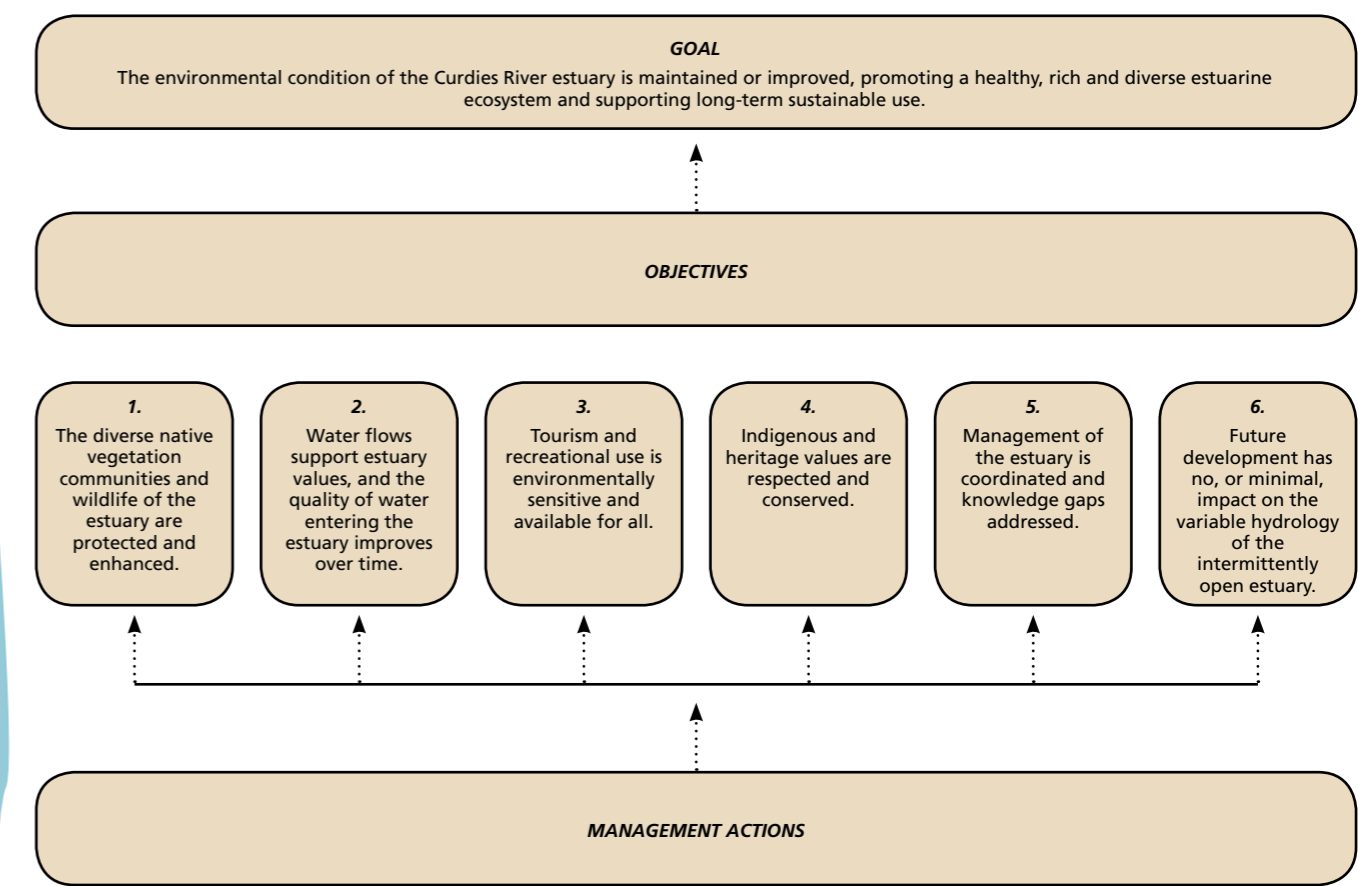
GOAL
The environmental condition of the Curdies River estuary is maintained or improved, promoting a healthy, rich and diverse estuarine ecosystem and supporting long-term sustainable use.

OBJECTIVES

1.
The diverse native vegetation communities and wildlife of the estuary are protected and enhanced.

2.
Water flows support estuary values, and the quality of water entering the estuary improves over time.

3.
Tourism and recreational use is environmentally sensitive and available for all.

4.
Indigenous and heritage values are respected and conserved.

5.
Management of the estuary is coordinated and knowledge gaps addressed.

6.
Future development has no, or minimal, impact on the variable hydrology of the intermittently open estuary.

MANAGEMENT ACTIONS